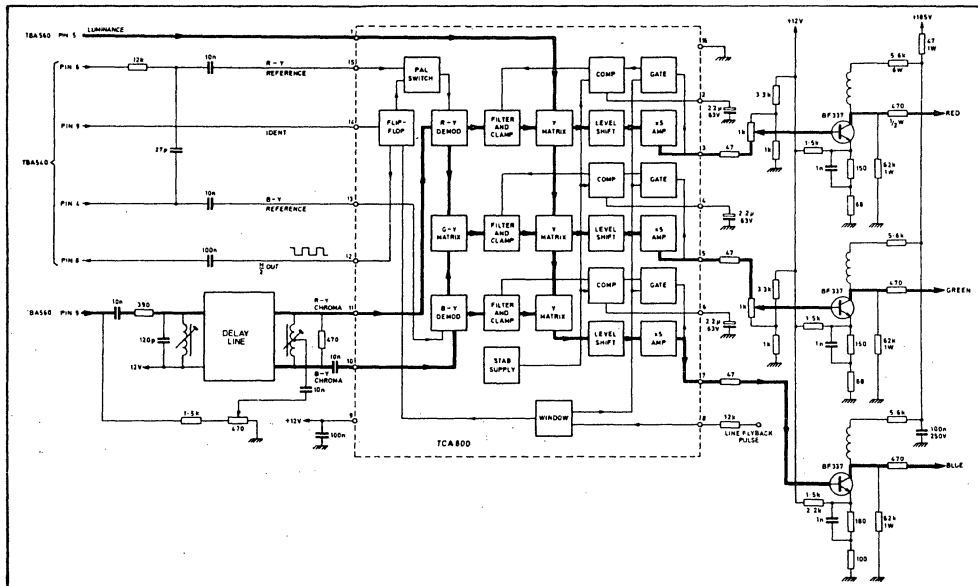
TBA560 PIN 5
LUMINANCE
PIN 6
12k
10n
R - Y
REFERENCE
PIN 9
IDENT
TBA540
27p
PIN 4
10n
B - Y
REFERENCE
PIN 8
100n
$\frac{H}{2}$ OUT
TBA560 PIN 9
10n
390
120p
12V
DELAY LINE
470
R - Y CHROMA
10n
B - Y CHROMA
10n
1·5k
470
+12V
100n
1
15
16
13
12
11
10
9
PAL SWITCH
FLIP-FLOP
R - Y DEMOD
G - Y MATRIX
B - Y DEMOD
FILTER AND CLAMP
FILTER AND CLAMP
FILTER AND CLAMP
Y MATRIX
Y MATRIX
Y MATRIX
COMP
GATE
LEVEL SHIFT
x5 AMP
COMP
GATE
LEVEL SHIFT
x5 AMP
COMP
GATE
LEVEL SHIFT
x5 AMP
STAB SUPPLY
WINDOW
TCA 800
16
2
3
4
5
6
7
8
2·2µ 63V
2·2µ 63V
2·2µ 63V
47
47
47
12k
LINE FLYBACK PULSE
+12V
3·3k
1k
1k
3·3k
1k
1k
1·5k
1n
150
68
1·5k
1n
150
68
1·5k
2·2k
1n
180
100
+185V
47 1W
5·6k 6W
BF337
470 ½W
RED
62k 1W
5·6k
BF337
470
GREEN
62k 1W
5·6k
100n 250V
BF337
470
BLUE
62k 1W